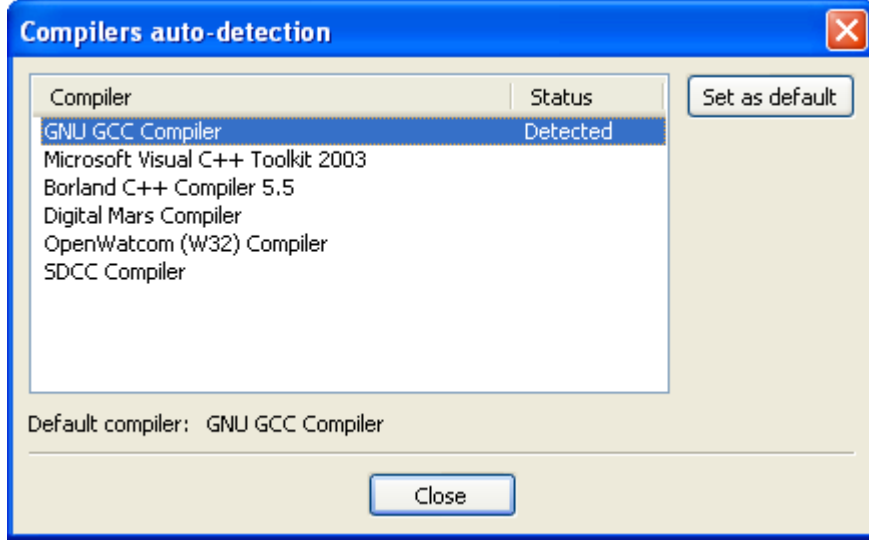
Compilers auto-detection

| Compiler | Status |
|---|---|
| GNU GCC Compiler | Detected |
| Microsoft Visual C++ Toolkit 2003 | |
| Borland C++ Compiler 5.5 | |
| Digital Mars Compiler | |
| OpenWatcom (W32) Compiler | |
| SDCC Compiler | |

Set as default

Default compiler: GNU GCC Compiler

Close